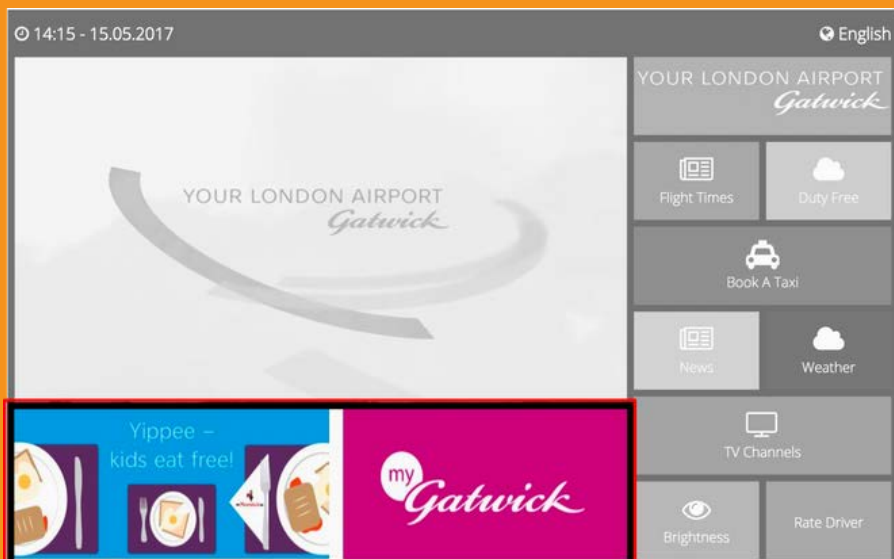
14:15 - 15.05.2017

English

YOUR LONDON AIRPORT
Gatwick

YOUR LONDON AIRPORT
Gatwick

Flight Times

Duty Free

Book A Taxi

News

Weather

TV Channels

Brightness

Rate Driver

Yippee – kids eat free!

my Gatwick